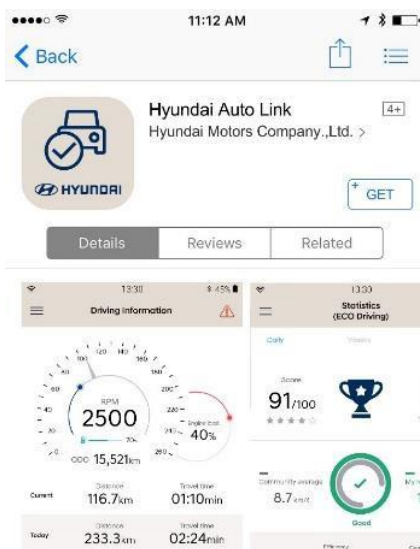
11:12 AM

Back

Hyundai Auto Link
Hyundai Motors Company.,Ltd. >

4+

HYUNDAI

GET

Details
Reviews
Related

13:30
Driving Information

120 140 160 180 200 220 240 260 100 80 60 40 20 0

RPM
2500

Engine load
40%

ODO 15,521km

Current
Distance
116.7km
Travel time
01:10min

Today
Distance
233.3km
Travel time
02:24min

13:30
Statistics
(ECO Driving)

Daily
Weekly

Score
91/100

Community average
8.7 km/l

Good